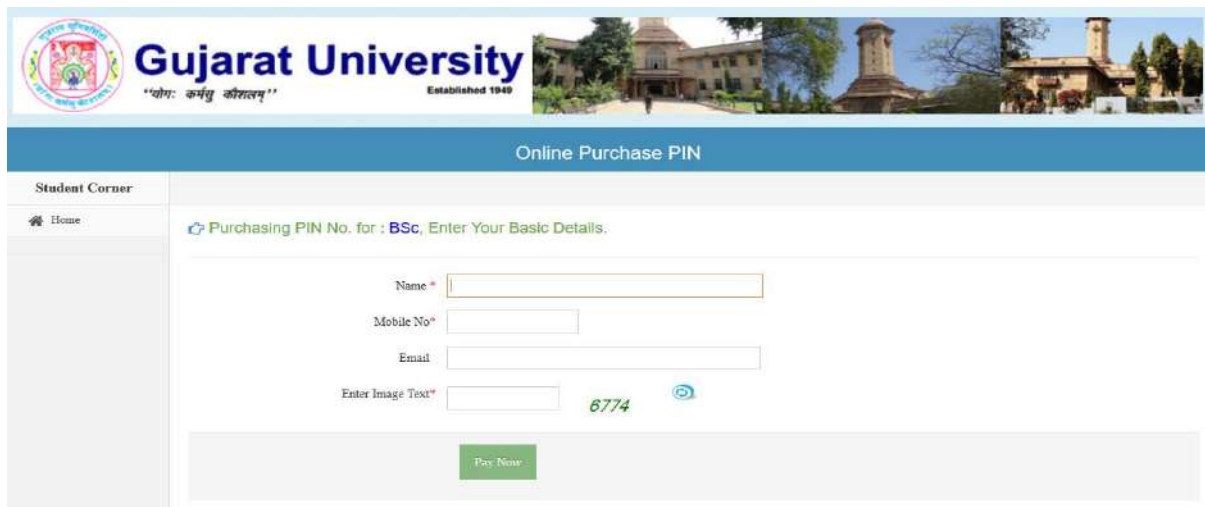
Gujarat University
"योगः कर्मसु कौशलम्"
Established 1949

Online Purchase PIN

Student Corner

Home

Purchasing PIN No. for : BSc, Enter Your Basic Details.

Name *

Mobile No*

Email

Enter Image Text*

6774

Pay Now